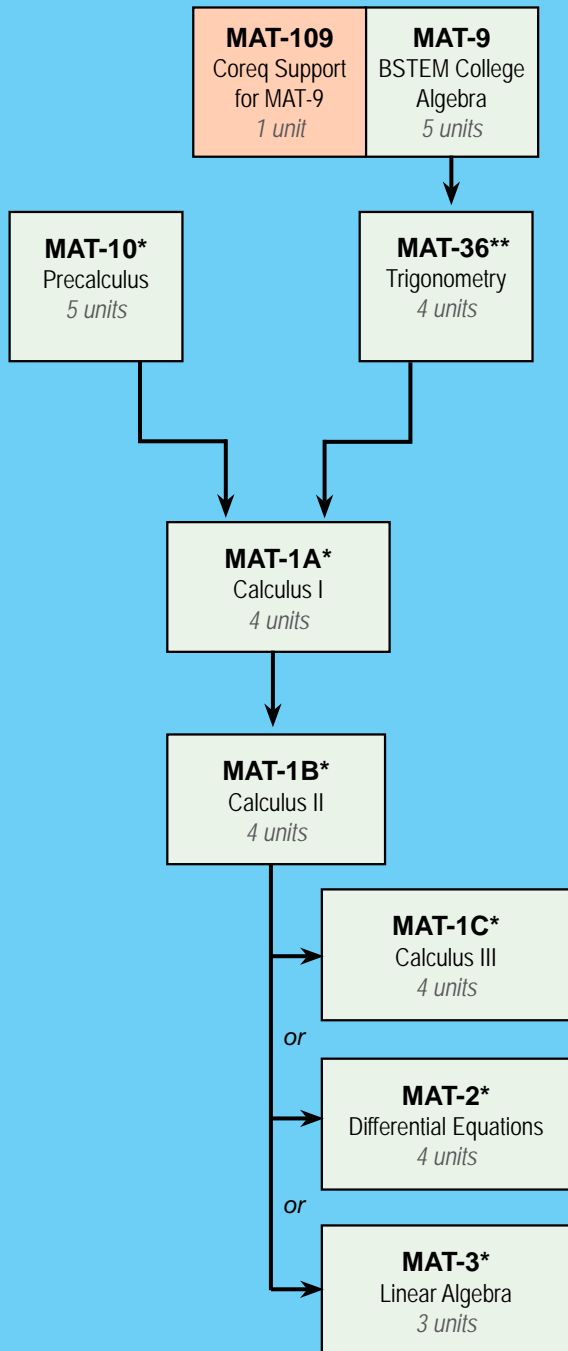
MAT-109
Coreq Support for MAT-9
1 unit

MAT-9
BSTEM College Algebra
5 units

MAT-10*
Precalculus
5 units

MAT-36**
Trigonometry
4 units

MAT-1A*
Calculus I
4 units

MAT-1B*
Calculus II
4 units

MAT-1C*
Calculus III
4 units

or

MAT-2*
Differential Equations
4 units

or

MAT-3*
Linear Algebra
3 units